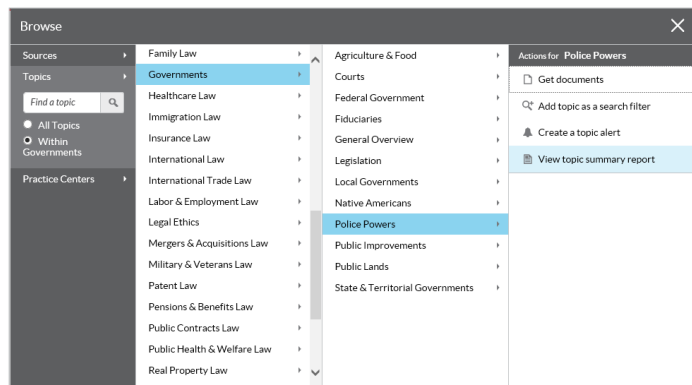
Browse

Sources
Topics
Find a topic
All Topics
Within Governments
Practice Centers

Family Law
Governments
Healthcare Law
Immigration Law
Insurance Law
International Law
International Trade Law
Labor & Employment Law
Legal Ethics
Mergers & Acquisitions Law
Military & Veterans Law
Patent Law
Pensions & Benefits Law
Public Contracts Law
Public Health & Welfare Law
Real Property Law

Agriculture & Food
Courts
Federal Government
Fiduciaries
General Overview
Legislation
Local Governments
Native Americans
Police Powers
Public Improvements
Public Lands
State & Territorial Governments

Actions for Police Powers
Get documents
Add topic as a search filter
Create a topic alert
View topic summary report